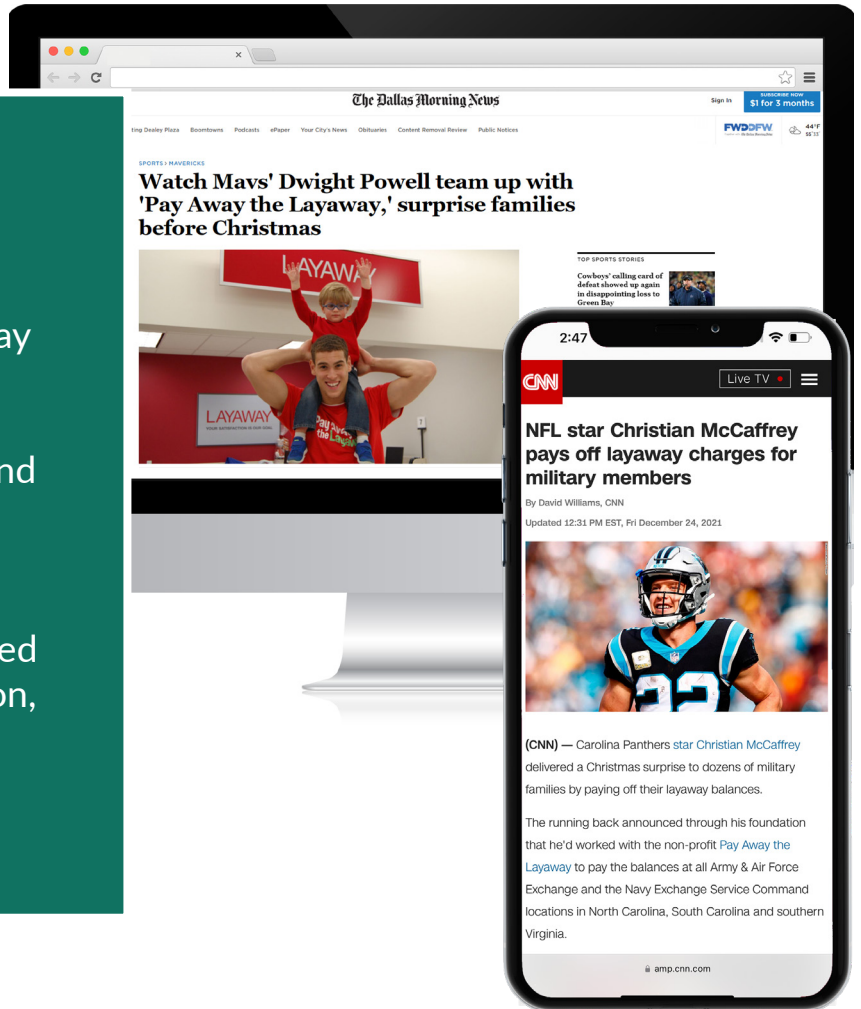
ay

nd

ed
on,

The Dallas Morning News

Sign In

SUBSCRIBE NOW
$1 for 3 months

ting Dealey Plaza Boomtowns Podcasts ePaper Your City's News Obituaries Content Removal Review Public Notices

FWDDFW

44°F

SPORTS > MAVERICKS

Watch Mavs' Dwight Powell team up with 'Pay Away the Layaway,' surprise families before Christmas

LAYAWAY

LAYAWAY

Pay Away the Layaway

TOP SPORTS STORIES

Cowboys' calling card of defeat showed up again in disappointing loss to Green Bay

2:47

CNN

Live TV

NFL star Christian McCaffrey pays off layaway charges for military members

By David Williams, CNN

Updated 12:31 PM EST, Fri December 24, 2021

22

(CNN) — Carolina Panthers star Christian McCaffrey delivered a Christmas surprise to dozens of military families by paying off their layaway balances.

The running back announced through his foundation that he'd worked with the non-profit Pay Away the Layaway to pay the balances at all Army & Air Force Exchange and the Navy Exchange Service Command locations in North Carolina, South Carolina and southern Virginia.

amp.cnn.com